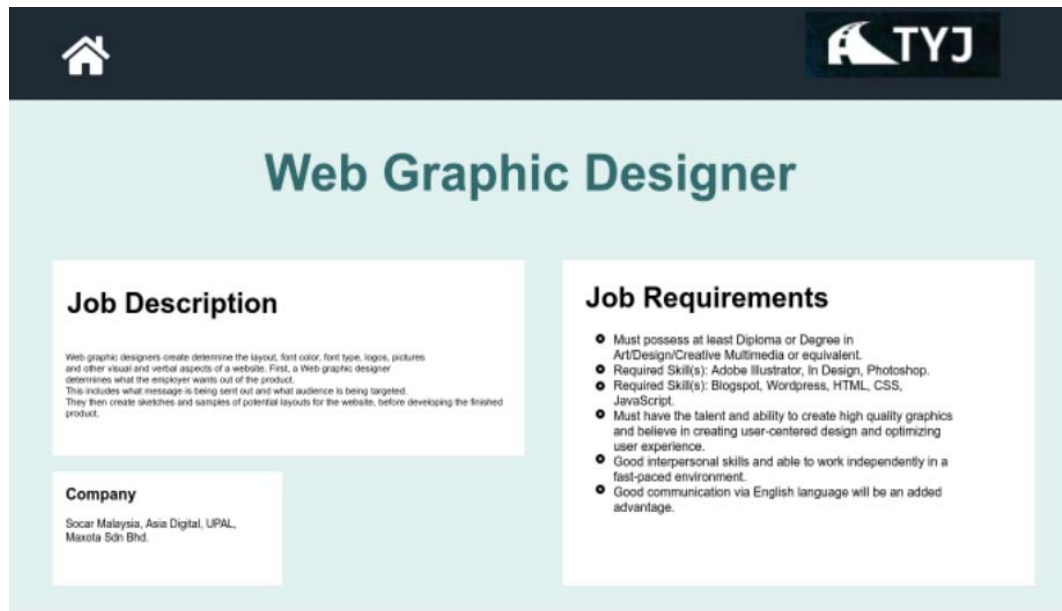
TYJ

Web Graphic Designer

Job Description

Web graphic designers create determine the layout, font color, font type, logos, pictures and other visual and verbal aspects of a website. First, a Web graphic designer determines what the employer wants out of the product.
This includes what message is being sent out and what audience is being targeted.
They then create sketches and samples of potential layouts for the website, before developing the finished product.

Company

Socar Malaysia, Asia Digital, UPAL, Maxota Sdn Bhd.

Job Requirements

- Must possess at least Diploma or Degree in Art/Design/Creative Multimedia or equivalent.
- Required Skill(s): Adobe Illustrator, In Design, Photoshop.
- Required Skill(s): Blogspot, Wordpress, HTML, CSS, JavaScript.
- Must have the talent and ability to create high quality graphics and believe in creating user-centered design and optimizing user experience.
- Good interpersonal skills and able to work independently in a fast-paced environment.
- Good communication via English language will be an added advantage.